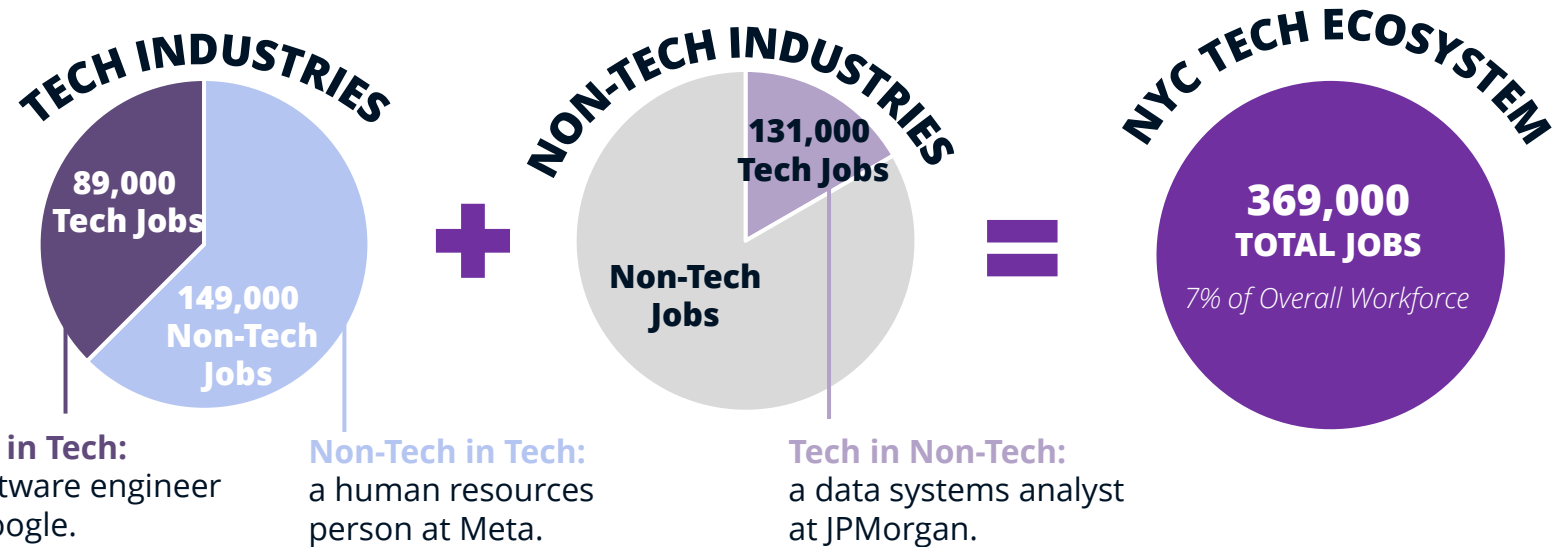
TECH INDUSTRIES

89,000 Tech Jobs

149,000 Non-Tech Jobs

NON-TECH INDUSTRIES

131,000 Tech Jobs

Non-Tech Jobs

NYC TECH ECOSYSTEM

369,000 TOTAL JOBS

7% of Overall Workforce

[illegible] in Tech: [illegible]tware engineer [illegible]ogle.

Non-Tech in Tech: a human resources person at Meta.

Tech in Non-Tech: a data systems analyst at JPMorgan.